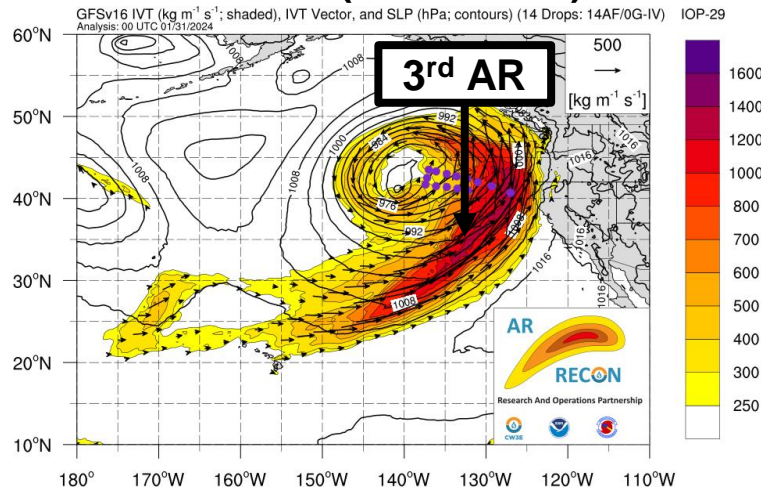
GFSv16 IVT (kg m$^{-1}$ s$^{-1}$; shaded), IVT Vector, and SLP (hPa; contours) (14 Drops: 14AF/0G-IV) IOP-29
Analysis: 00 UTC 01/31/2024

3$^{rd}$ AR

500
[kg m$^{-1}$ s$^{-1}$]

1600
1400
1200
1000
800
700
600
500
400
300
250

1008
1008
1008
1000
992
984
976
992
1008
1000
1008
1016
1016
1016
1016

60°N
50°N
40°N
30°N
20°N
10°N

180° 170°W 160°W 150°W 140°W 130°W 120°W 110°W

AR
RECON
Research And Operations Partnership
CW3E